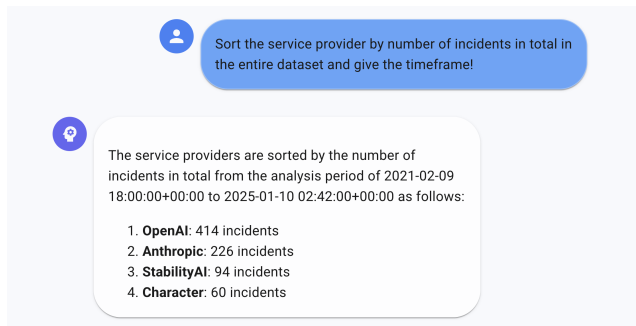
Sort the service provider by number of incidents in total in the entire dataset and give the timeframe!

The service providers are sorted by the number of incidents in total from the analysis period of 2021-02-09 18:00:00+00:00 to 2025-01-10 02:42:00+00:00 as follows:

1. **OpenAI**: 414 incidents
2. **Anthropic**: 226 incidents
3. **StabilityAI**: 94 incidents
4. **Character**: 60 incidents